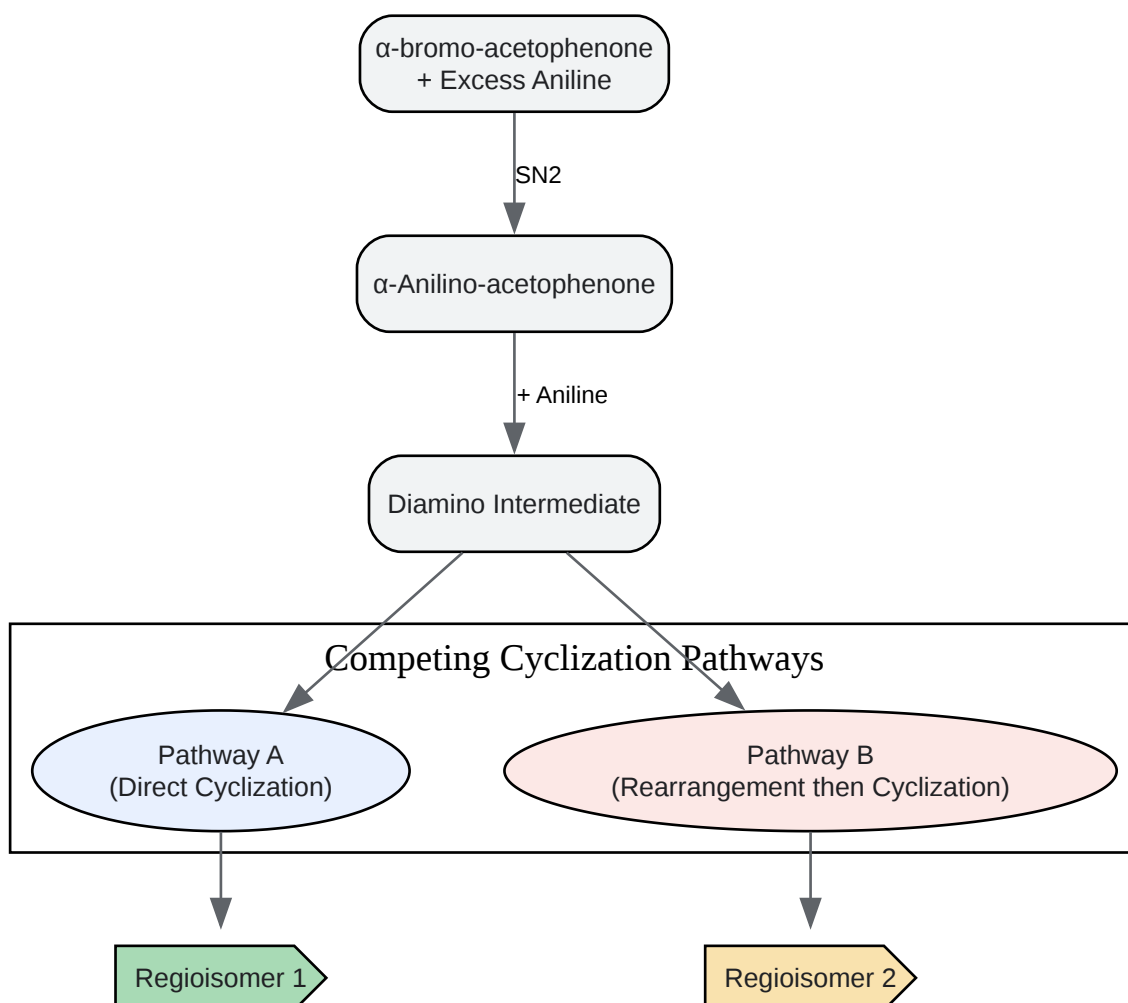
α-bromo-acetophenone
+ Excess Aniline

SN2

α-Anilino-acetophenone

+ Aniline

Diamino Intermediate

Competing Cyclization Pathways

Pathway A
(Direct Cyclization)

Pathway B
(Rearrangement then Cyclization)

Regioisomer 1

Regioisomer 2